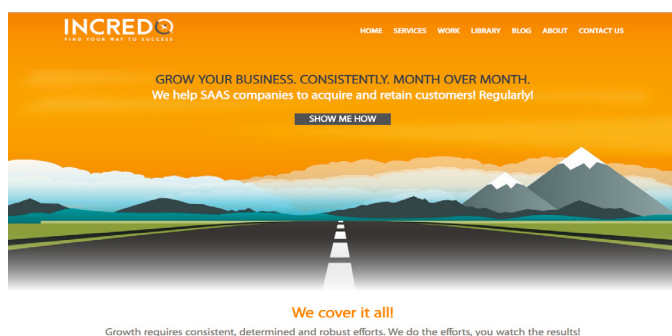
INCREDO
FIND YOUR WAY TO SUCCESS

HOME SERVICES WORK LIBRARY BLOG ABOUT CONTACT US

GROW YOUR BUSINESS. CONSISTENTLY. MONTH OVER MONTH.
We help SAAS companies to acquire and retain customers! Regularly!

SHOW ME HOW

We cover it all!

Growth requires consistent, determined and robust efforts. We do the efforts, you watch the results!